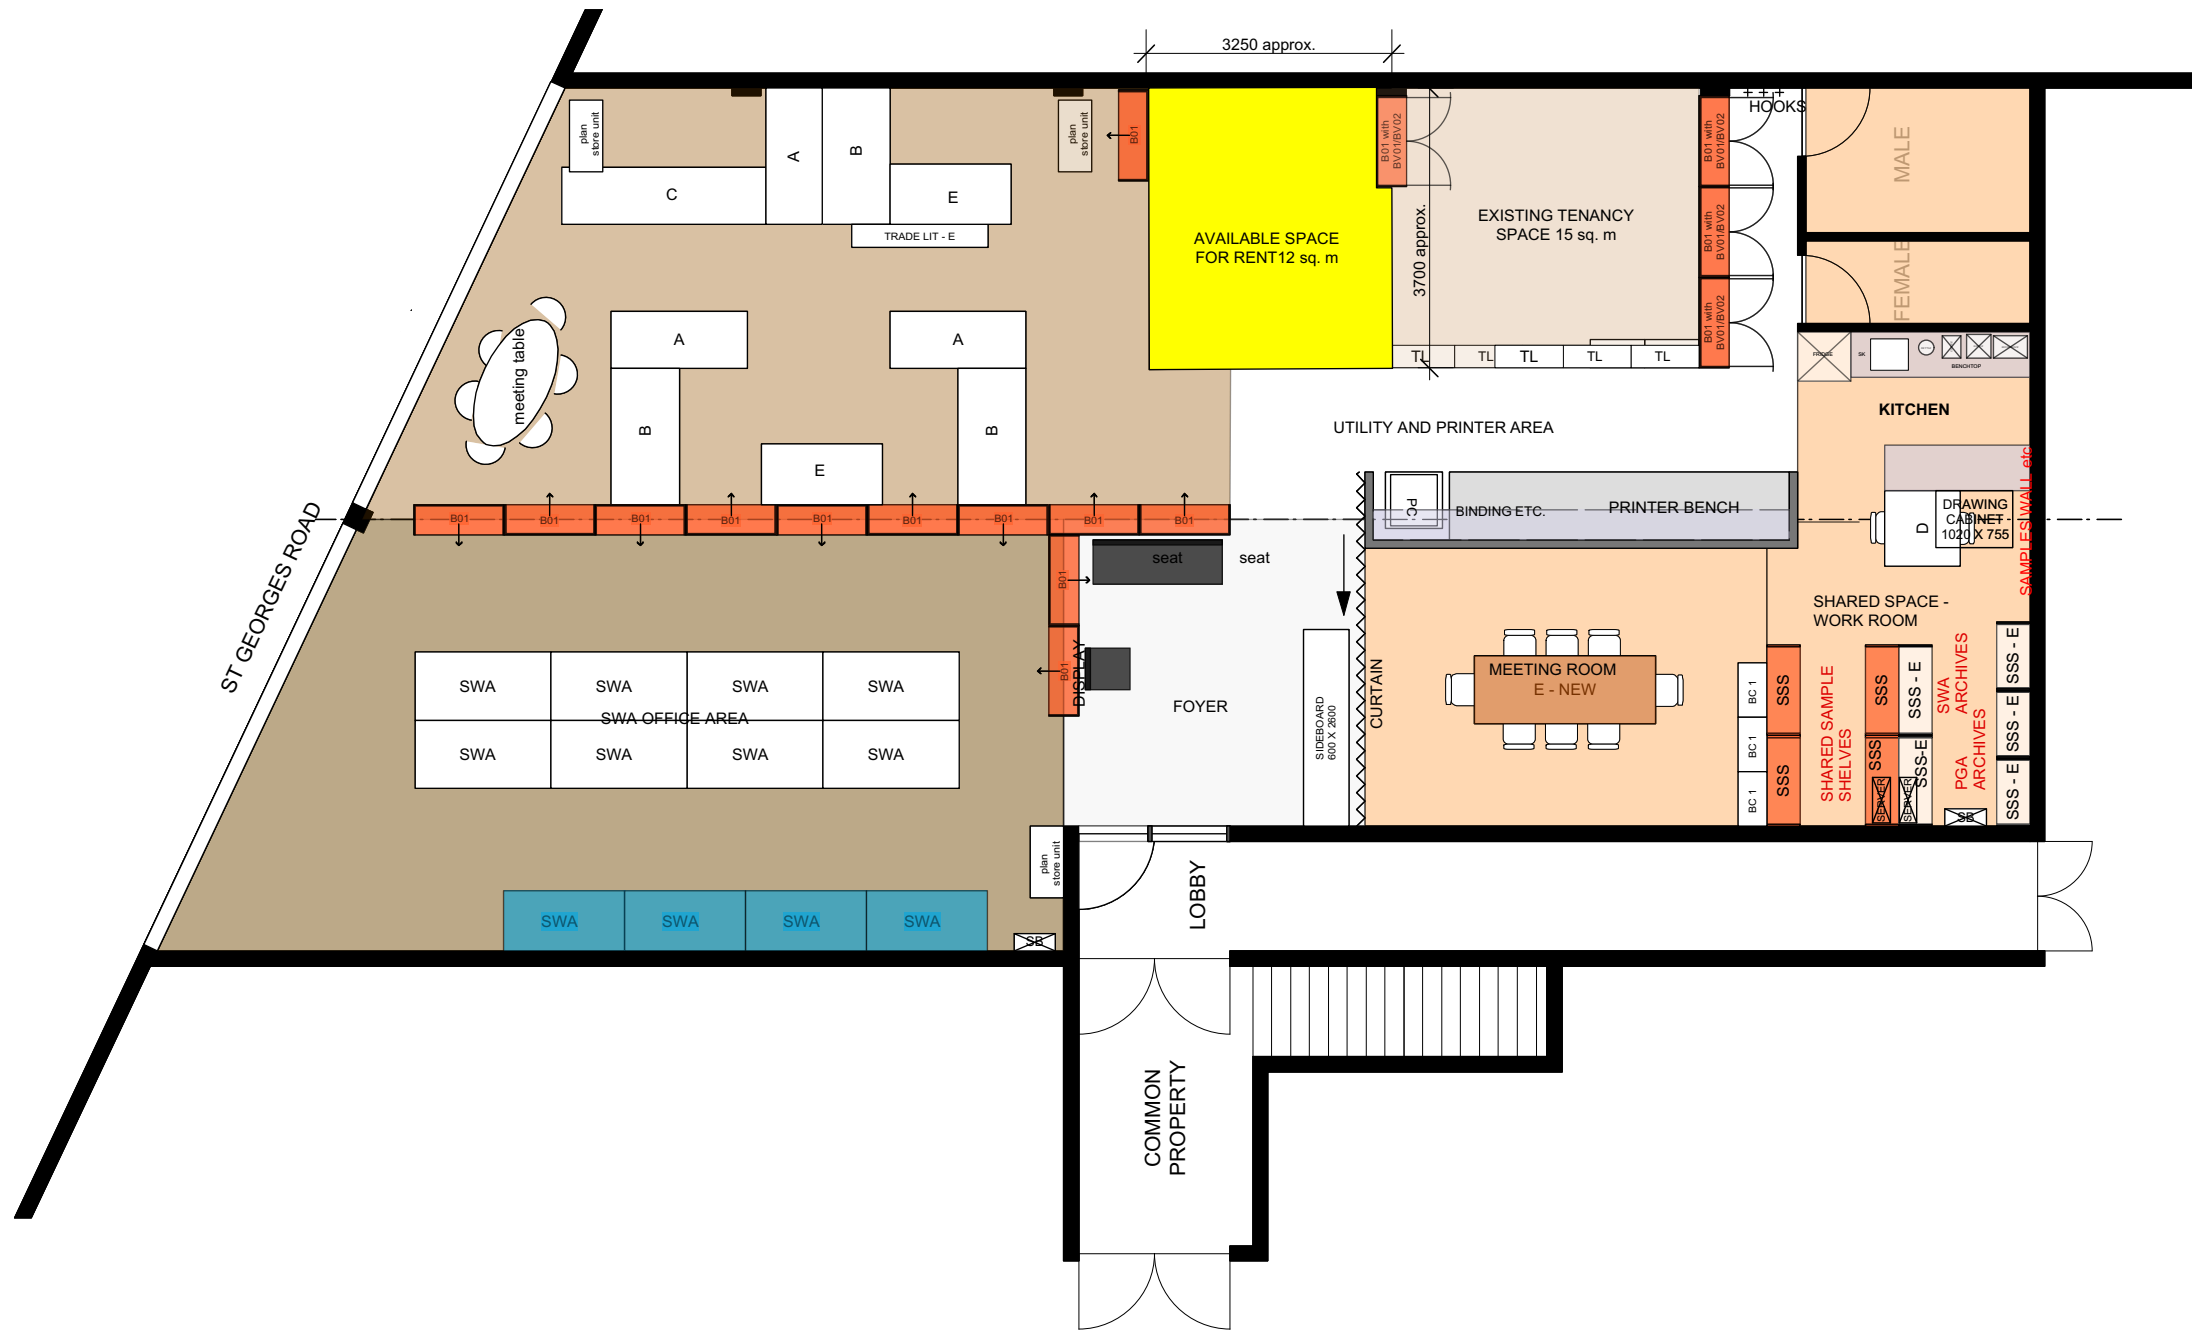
3250 approx.

plan store unit
A
B
C
E
TRADE LIT - E
plan store unit
B01
AVAILABLE SPACE FOR RENT12 sq. m
B01 with BV01/BV02
3700 approx.
EXISTING TENANCY SPACE 15 sq. m
B01 with BV01/BV02
B01 with BV01/BV02
B01 with BV01/BV02
HOOKS
MALE
FEMALE
TL TL TL TL TL
FRIDGE SK BENCHTOP

meeting table
A
A
B
B
E
UTILITY AND PRINTER AREA
KITCHEN

B01 B01 B01 B01 B01 B01 B01 B01 B01
PC
BINDING ETC.
PRINTER BENCH
D
DRAWING CABINET 1020 X 755
SAMPLES WALL etc

ST GEORGES ROAD

B01
seat
seat
B01
DISPLAY
FOYER
SIDEBOARD 600 X 2600
CURTAIN
MEETING ROOM
E - NEW
SHARED SPACE - WORK ROOM

SWA SWA SWA SWA
SWA OFFICE AREA
SWA SWA SWA SWA

BC 1
BC 1
BC 1
SSS
SSS
SHARED SAMPLE SHELVES
SSS
SSS
SSS - E
SSS-E
SWA ARCHIVES
PGA ARCHIVES
SSS - E
SSS - E
SSS - E
SB

plan store unit
SWA SWA SWA SWA
SB
LOBBY
COMMON PROPERTY